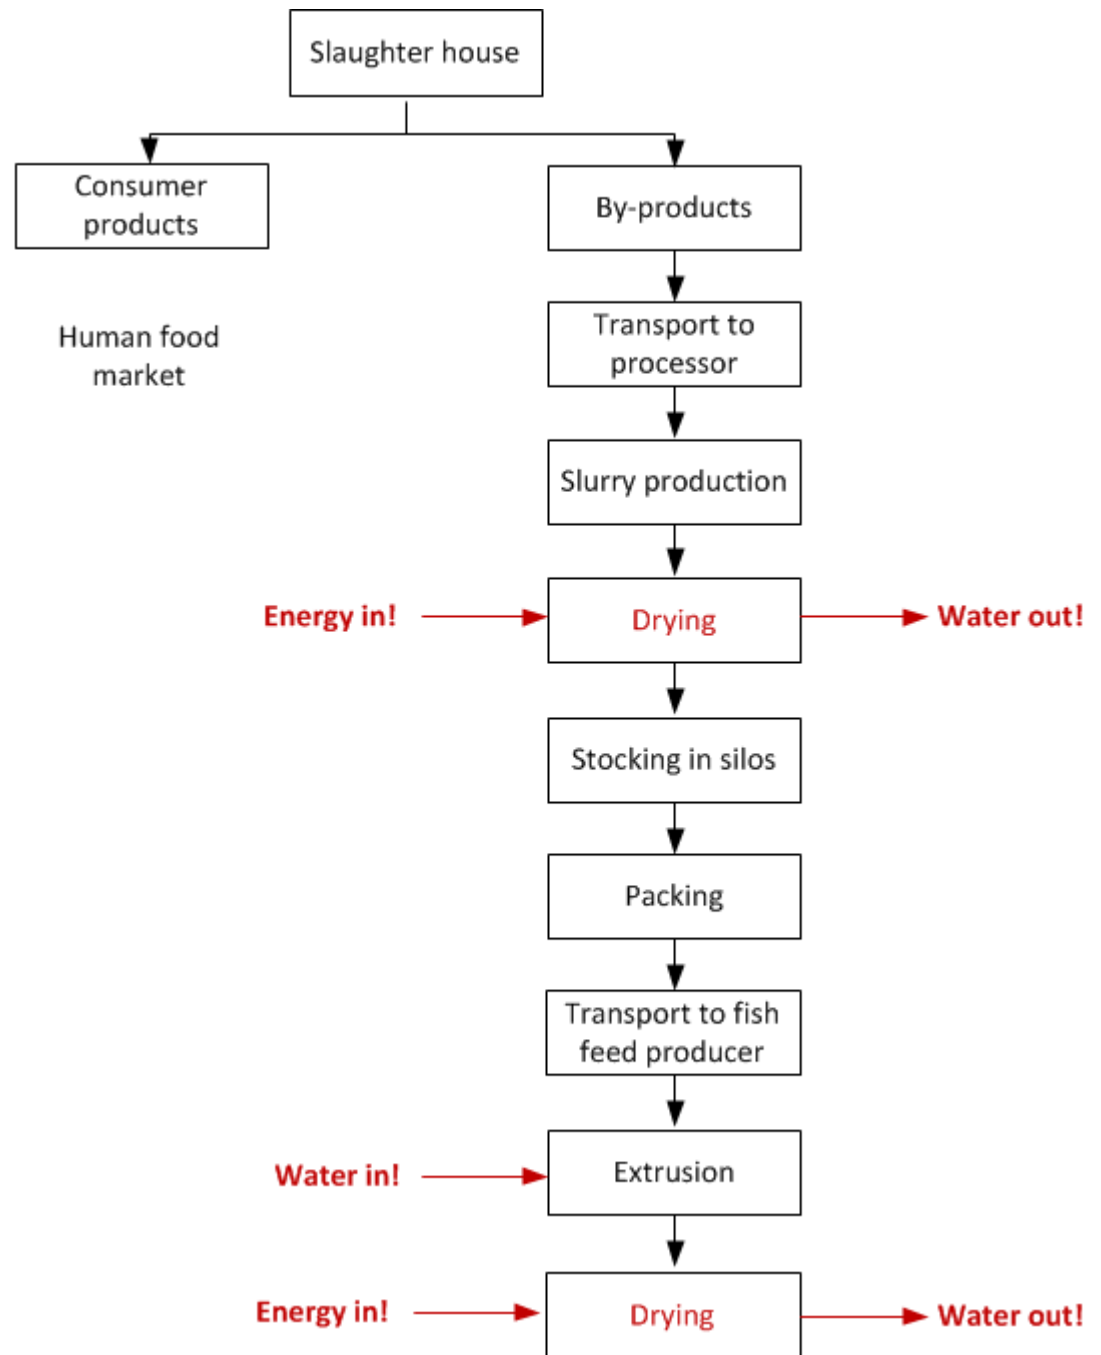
Slaughter house

Consumer products

Human food market

By-products

Transport to processor

Slurry production

Energy in!

Drying

Water out!

Stocking in silos

Packing

Transport to fish feed producer

Water in!

Extrusion

Energy in!

Drying

Water out!